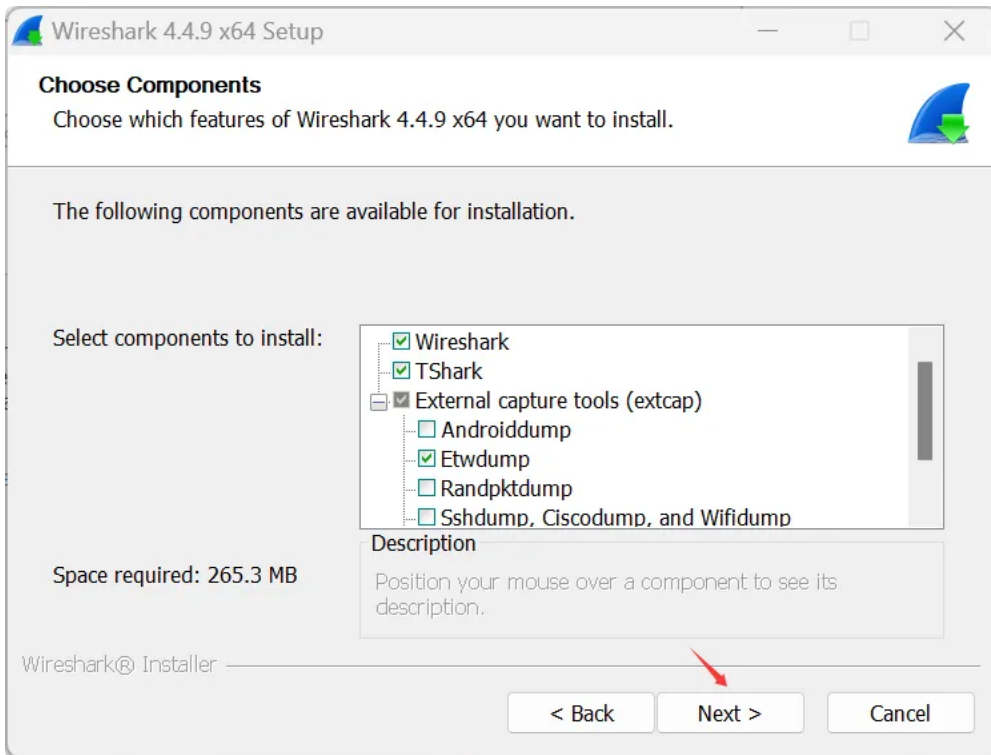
Wireshark 4.4.9 x64 Setup

Choose Components
Choose which features of Wireshark 4.4.9 x64 you want to install.

The following components are available for installation.

Select components to install:

Wireshark
TShark
External capture tools (extcap)
Androiddump
Etwdump
Randpktdump
Sshdump, Ciscodump, and Wifidump

Space required: 265.3 MB

Description
Position your mouse over a component to see its description.

Wireshark® Installer

< Back
Next >
Cancel